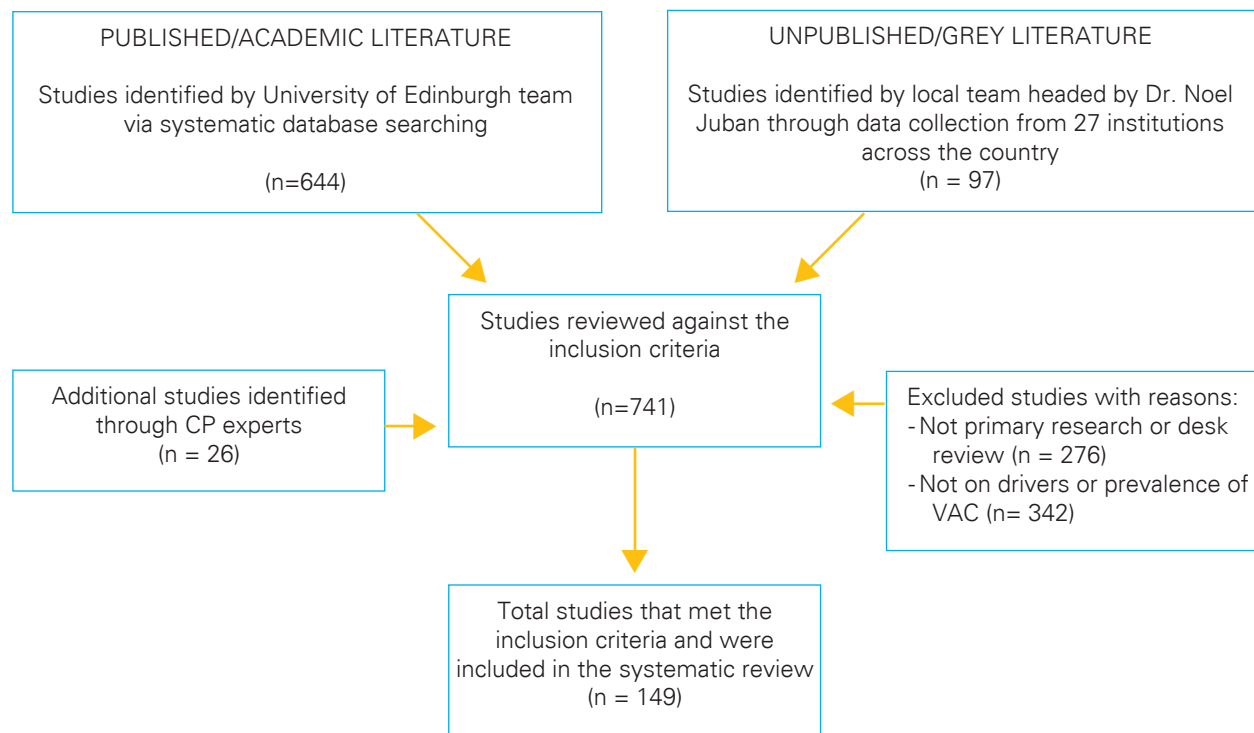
PUBLISHED/ACADEMIC LITERATURE

Studies identified by University of Edinburgh team via systematic database searching

(n=644)

UNPUBLISHED/GREY LITERATURE

Studies identified by local team headed by Dr. Noel Juban through data collection from 27 institutions across the country
(n = 97)

Studies reviewed against the inclusion criteria

(n=741)

Additional studies identified through CP experts
(n = 26)

Excluded studies with reasons:
- Not primary research or desk review (n = 276)
- Not on drivers or prevalence of VAC (n= 342)

Total studies that met the inclusion criteria and were included in the systematic review
(n = 149)